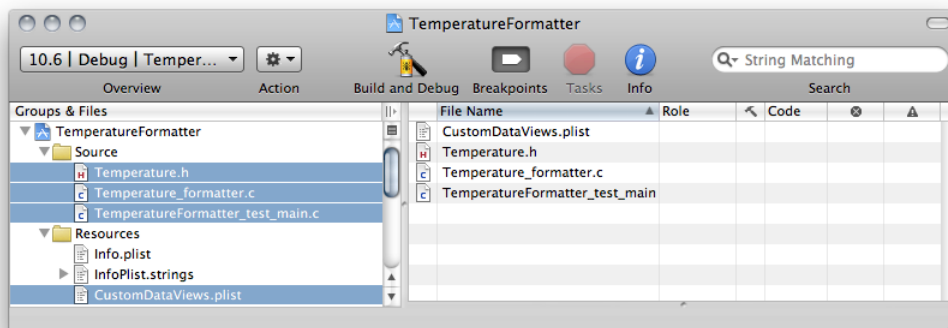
TemperatureFormatter

10.6 | Debug | Temper...

Overview

Action

Build and Debug

Breakpoints

Tasks

Info

String Matching

Search

Groups & Files

TemperatureFormatter

Source

Temperature.h

Temperature_formatter.c

TemperatureFormatter_test_main.c

Resources

Info.plist

InfoPlist.strings

CustomDataViews.plist

| File Name | Role | Code | | |
|---|---|---|---|---|
| CustomDataViews.plist | | | | |
| Temperature.h | | | | |
| Temperature_formatter.c | | | | |
| TemperatureFormatter_test_main | | | | |